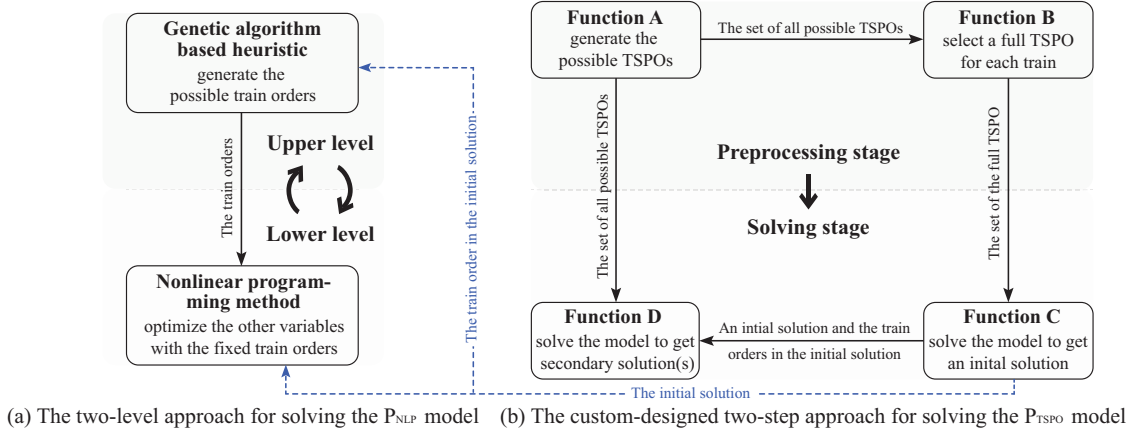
Genetic algorithm based heuristic
generate the possible train orders

The train orders

Upper level

Lower level

Nonlinear programming method
optimize the other variables with the fixed train orders

The train order in the initial solution

Function A
generate the possible TSPOs

The set of all possible TSPOs

Function B
select a full TSPO for each train

The set of all possible TSPOs

Preprocessing stage

Solving stage

The set of the full TSPO

Function D
solve the model to get secondary solution(s)

An intial solution and the train orders in the initial solution

Function C
solve the model to get an inital solution

The initial solution

(a) The two-level approach for solving the $P_{NLP}$ model (b) The custom-designed two-step approach for solving the $P_{TSPO}$ model